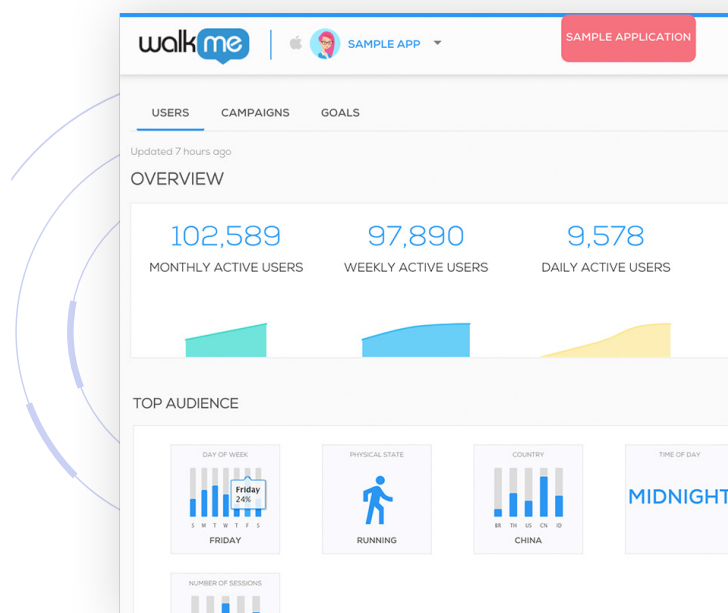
walkme

SAMPLE APP

SAMPLE APPLICATION

USERS CAMPAIGNS GOALS

Updated 7 hours ago

OVERVIEW

102,589
MONTHLY ACTIVE USERS

97,890
WEEKLY ACTIVE USERS

9,578
DAILY ACTIVE USERS

TOP AUDIENCE

DAY OF WEEK
Friday
24%
S M T W T F S
FRIDAY

PHYSICAL STATE
RUNNING

COUNTRY
BR TH US CN ID
CHINA

TIME OF DAY
MIDNIGHT

NUMBER OF SESSIONS